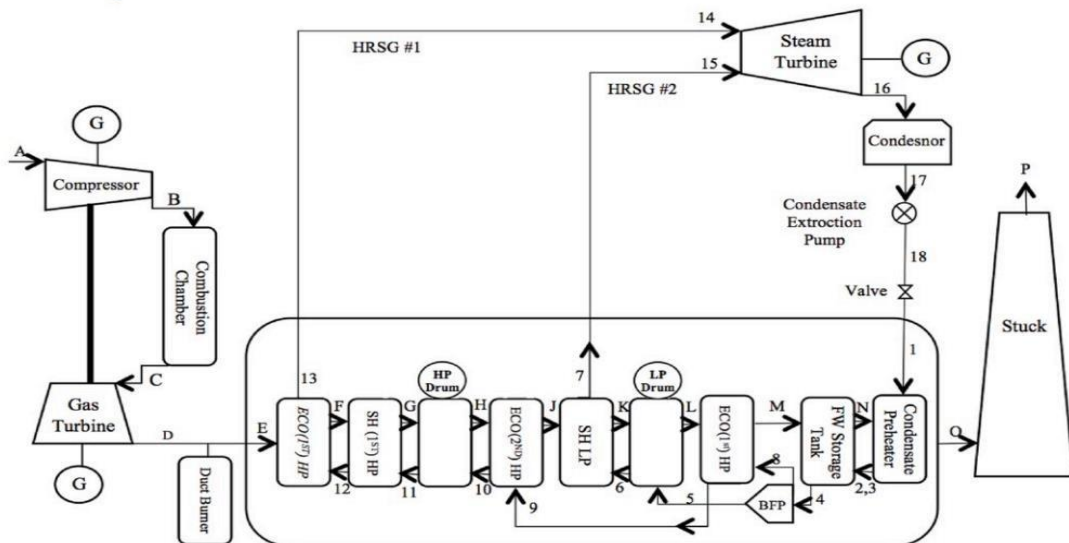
14
HRSG #1
Steam Turbine
G
15
HRSG #2
16
Condesnor
G
A
Compressor
B
Combustion Chamber
17
Condensate Extroction Pump
P
18
Valve
Stuck
C
1
13
7
HP Drum
LP Drum
Gas Turbine
E
ECO($1^{ST}$) HP
F
SH ($1^{ST}$) HP
G
H
ECO($2^{ND}$) HP
J
SH LP
K
L
ECO($1^{st}$) HP
M
FW Storage Tank
N
Condensate Preheater
O
D
8
G
Duct Burner
12
11
10
6
5
BFP
4
2,3
9